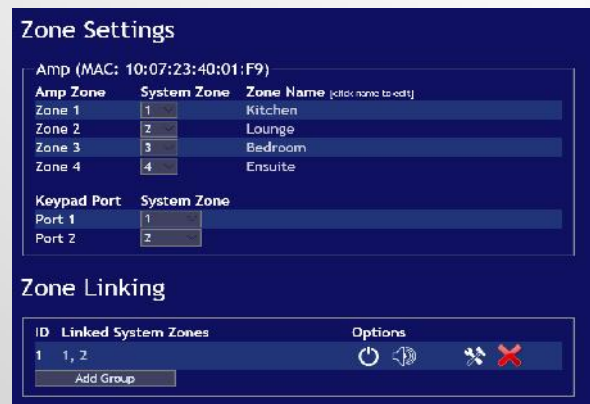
Zone Settings

Amp (MAC: 10:07:23:40:01:F9)

| Amp Zone | System Zone | Zone Name [click name to edit] |
|---|---|---|
| Zone 1 | 1 | Kitchen |
| Zone 2 | 2 | Lounge |
| Zone 3 | 3 | Bedroom |
| Zone 4 | 4 | Ensuite |

| Keypad Port | System Zone |
|---|---|
| Port 1 | 1 |
| Port 2 | 2 |

Zone Linking

| ID | Linked System Zones | Options |
|---|---|---|
| 1 | 1, 2 | |

Add Group